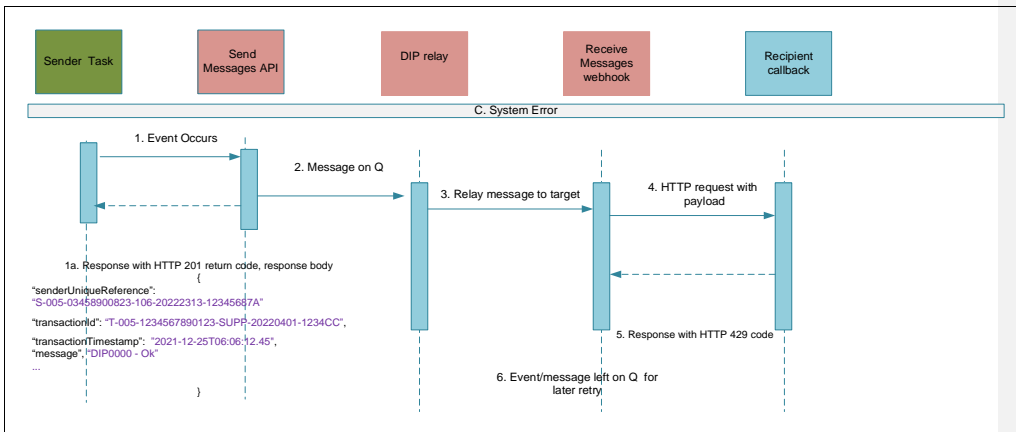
Sender Task

Send Messages API

DIP relay

Receive Messages webhook

Recipient callback

C. System Error

1. Event Occurs

2. Message on Q

3. Relay message to target

4. HTTP request with payload

1a. Response with HTTP 201 return code, response body
{
"senderUniqueReference": "S-005-03458900823-106-20222313-12345687A"

"transactionId": "T-005-1234567890123-SUPP-20220401-1234CC",

"transactionTimestamp": "2021-12-25T06:06:12.45",
"message", "DIP0000 - Ok"
...

}

5. Response with HTTP 429 code

6. Event/message left on Q for later retry